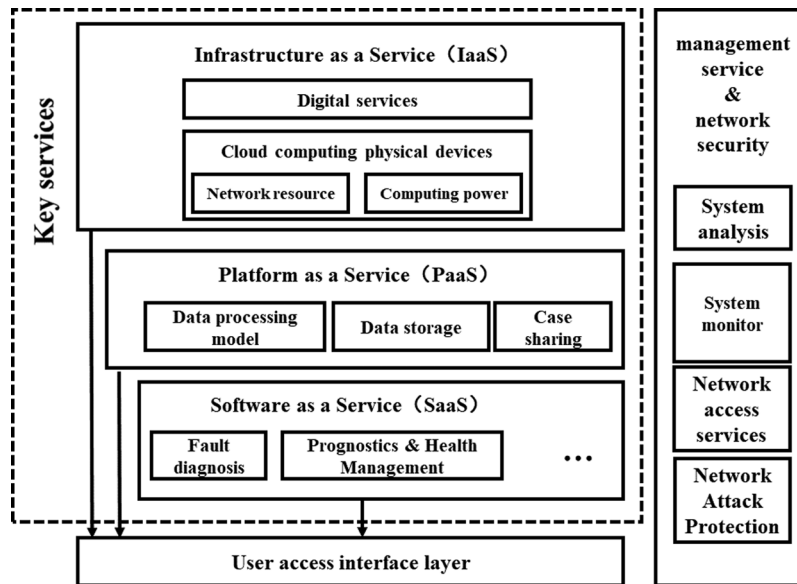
Key services

Infrastructure as a Service（IaaS）

Digital services

Cloud computing physical devices

Network resource

Computing power

Platform as a Service（PaaS）

Data processing model

Data storage

Case sharing

Software as a Service（SaaS）

Fault diagnosis

Prognostics & Health Management

...

User access interface layer

management service & network security

System analysis

System monitor

Network access services

Network Attack Protection